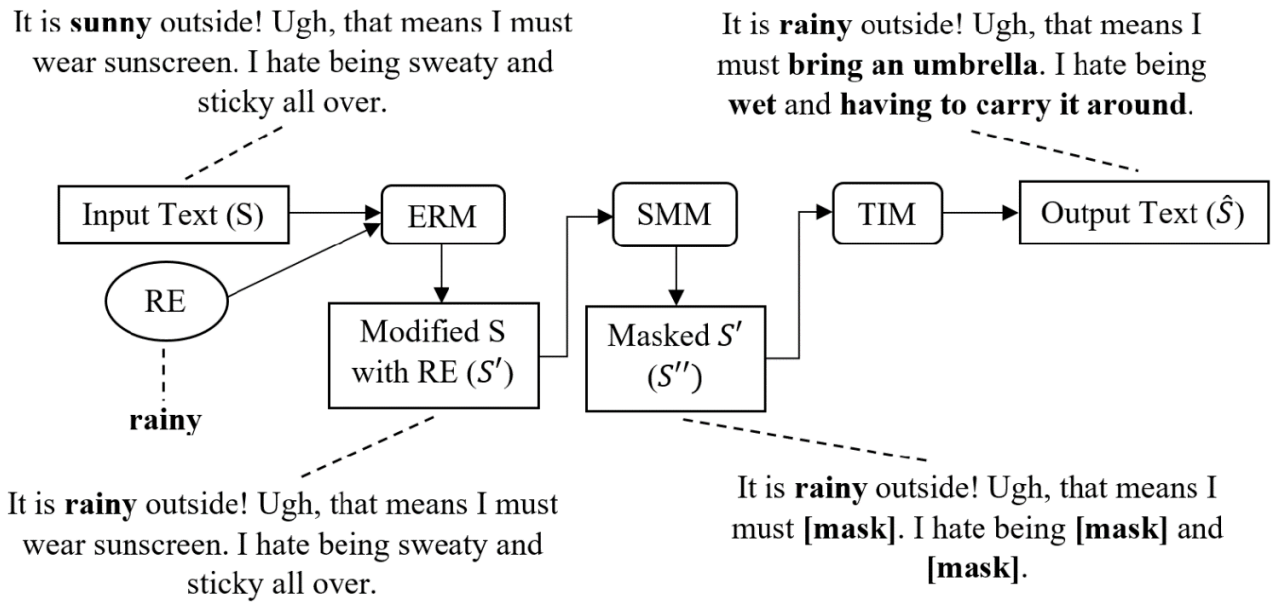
It is sunny outside! Ugh, that means I must wear sunscreen. I hate being sweaty and sticky all over.

It is rainy outside! Ugh, that means I must bring an umbrella. I hate being wet and having to carry it around.

Input Text (S)

ERM

SMM

TIM

Output Text ($\hat{S}$)

RE

rainy

Modified S with RE ($S'$)

Masked $S'$ ($S''$)

It is rainy outside! Ugh, that means I must wear sunscreen. I hate being sweaty and sticky all over.

It is rainy outside! Ugh, that means I must [mask]. I hate being [mask] and [mask].